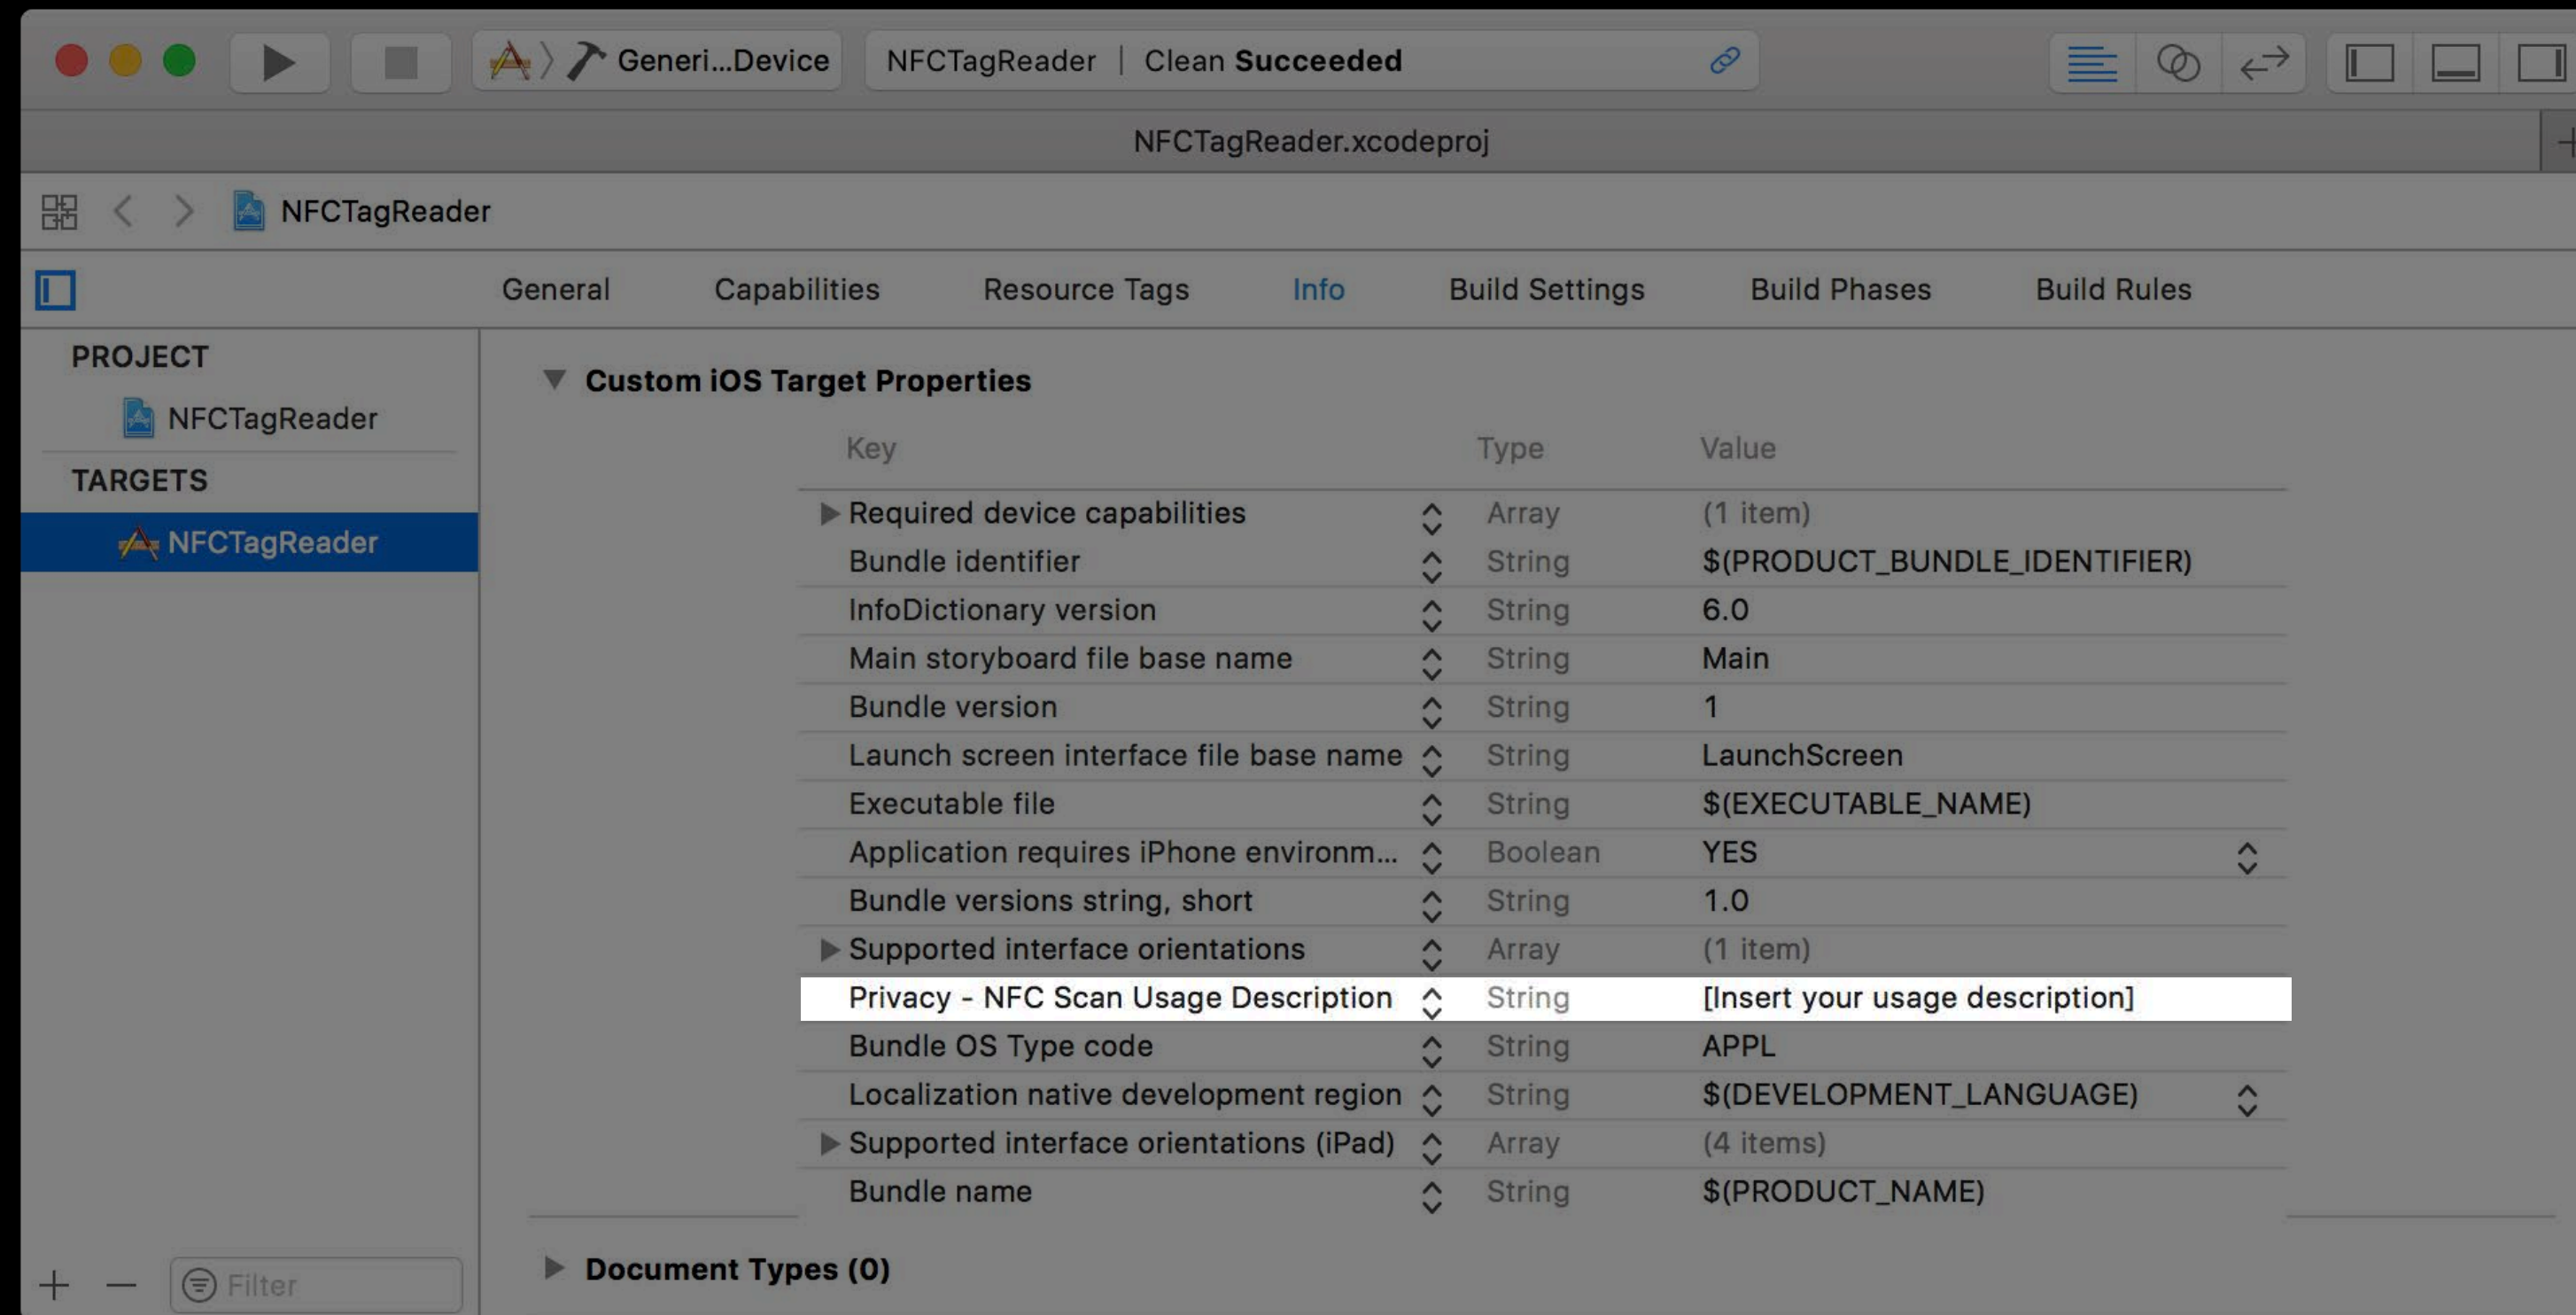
Generi...Device
NFCTagReader | Clean Succeeded

NFCTagReader.xcodeproj

NFCTagReader

General Capabilities Resource Tags Info Build Settings Build Phases Build Rules

PROJECT
NFCTagReader
TARGETS
NFCTagReader

Custom iOS Target Properties

| Key | Type | Value |
|---|---|---|
| Required device capabilities | Array | (1 item) |
| Bundle identifier | String | $(PRODUCT_BUNDLE_IDENTIFIER) |
| InfoDictionary version | String | 6.0 |
| Main storyboard file base name | String | Main |
| Bundle version | String | 1 |
| Launch screen interface file base name | String | LaunchScreen |
| Executable file | String | $(EXECUTABLE_NAME) |
| Application requires iPhone environm... | Boolean | YES |
| Bundle versions string, short | String | 1.0 |
| Supported interface orientations | Array | (1 item) |
| Privacy - NFC Scan Usage Description | String | [Insert your usage description] |
| Bundle OS Type code | String | APPL |
| Localization native development region | String | $(DEVELOPMENT_LANGUAGE) |
| Supported interface orientations (iPad) | Array | (4 items) |
| Bundle name | String | $(PRODUCT_NAME) |

Document Types (0)

+ — Filter